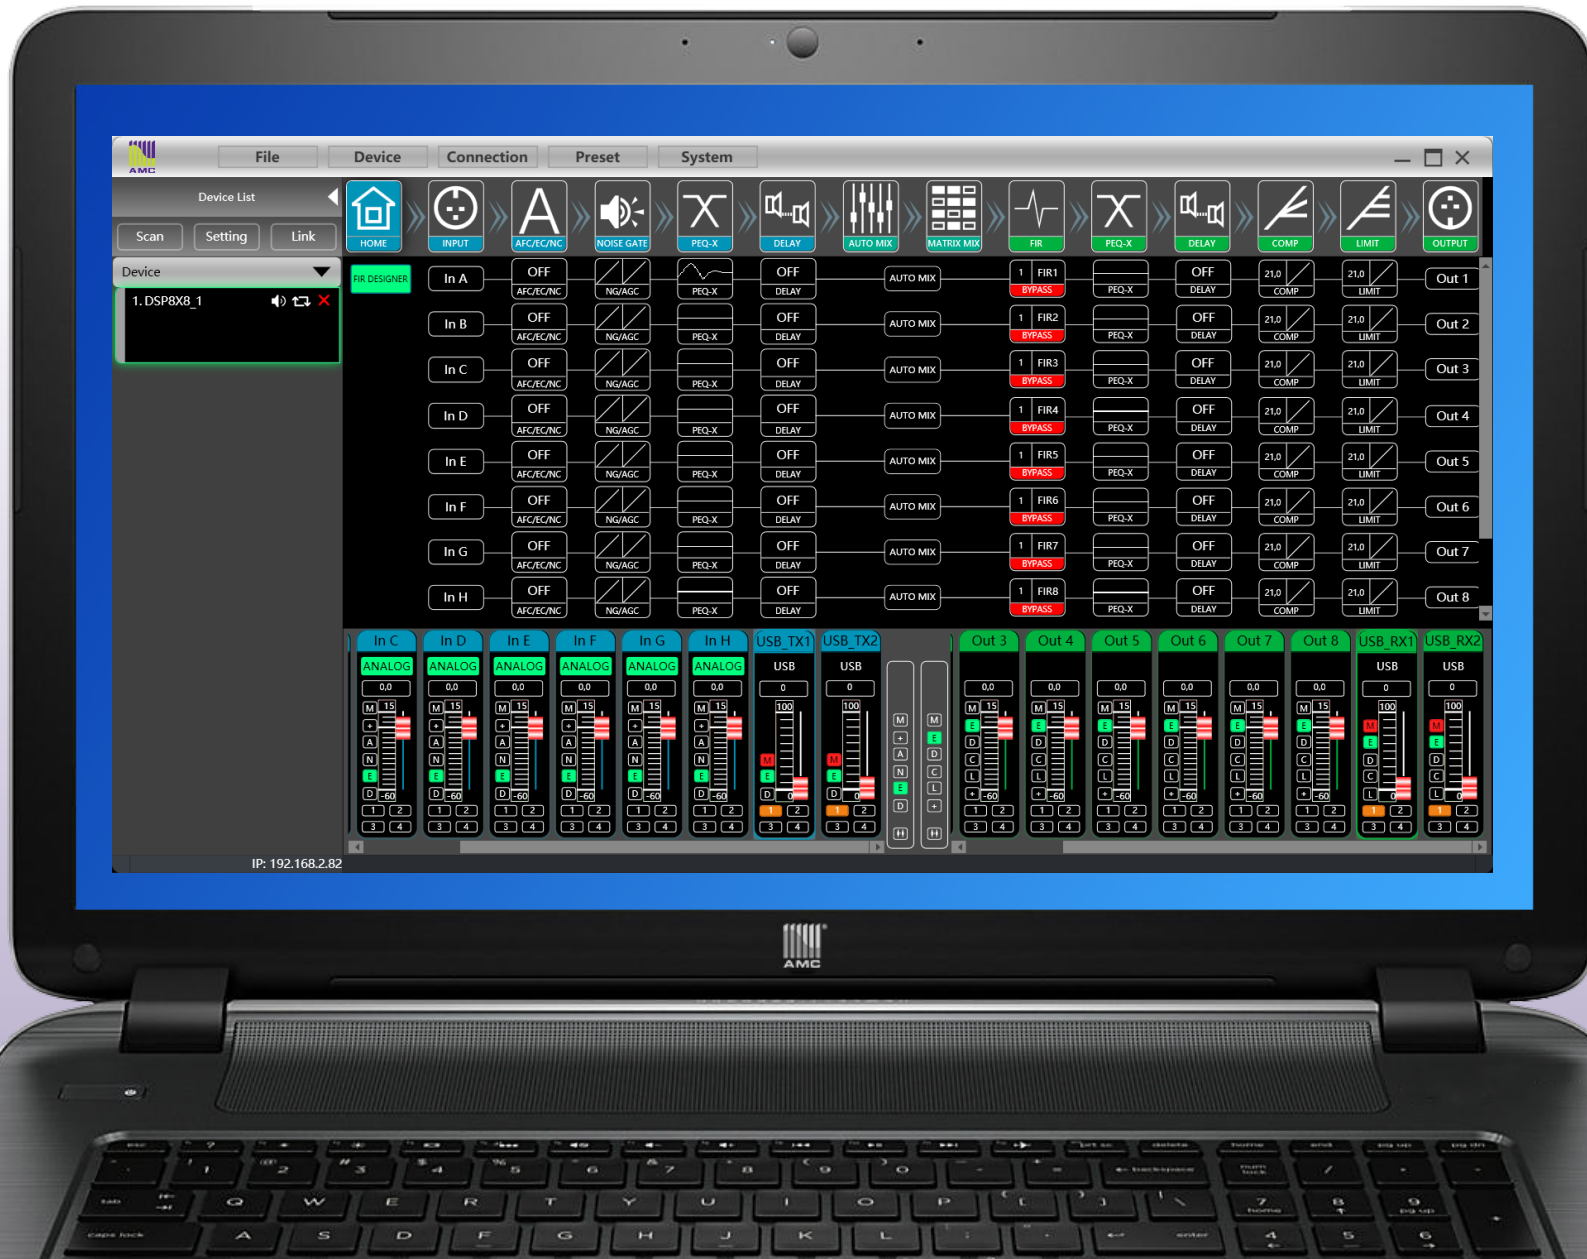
AMC

File | Device | Connection | Preset | System

Device List

Scan | Setting | Link

Device

1. DSP8X8_1

IP: 192.168.2.82

HOME | INPUT | AFC/EC/NC | NOISE GATE | PEQ-X | DELAY | AUTO MIX | MATRIX MIX | FIR | PEQ-X | DELAY | COMP | LIMIT | OUTPUT

FIR DESIGNER

| In A | OFF AFC/EC/NC | NG/AGC | PEQ-X | OFF DELAY | AUTO MIX | 1 FIR1 BYPASS | PEQ-X | OFF DELAY | 21,0 COMP | 21,0 LIMIT | Out 1 |
|---|---|---|---|---|---|---|---|---|---|---|---|
| In B | OFF AFC/EC/NC | NG/AGC | PEQ-X | OFF DELAY | AUTO MIX | 1 FIR2 BYPASS | PEQ-X | OFF DELAY | 21,0 COMP | 21,0 LIMIT | Out 2 |
| In C | OFF AFC/EC/NC | NG/AGC | PEQ-X | OFF DELAY | AUTO MIX | 1 FIR3 BYPASS | PEQ-X | OFF DELAY | 21,0 COMP | 21,0 LIMIT | Out 3 |
| In D | OFF AFC/EC/NC | NG/AGC | PEQ-X | OFF DELAY | AUTO MIX | 1 FIR4 BYPASS | PEQ-X | OFF DELAY | 21,0 COMP | 21,0 LIMIT | Out 4 |
| In E | OFF AFC/EC/NC | NG/AGC | PEQ-X | OFF DELAY | AUTO MIX | 1 FIR5 BYPASS | PEQ-X | OFF DELAY | 21,0 COMP | 21,0 LIMIT | Out 5 |
| In F | OFF AFC/EC/NC | NG/AGC | PEQ-X | OFF DELAY | AUTO MIX | 1 FIR6 BYPASS | PEQ-X | OFF DELAY | 21,0 COMP | 21,0 LIMIT | Out 6 |
| In G | OFF AFC/EC/NC | NG/AGC | PEQ-X | OFF DELAY | AUTO MIX | 1 FIR7 BYPASS | PEQ-X | OFF DELAY | 21,0 COMP | 21,0 LIMIT | Out 7 |
| In H | OFF AFC/EC/NC | NG/AGC | PEQ-X | OFF DELAY | AUTO MIX | 1 FIR8 BYPASS | PEQ-X | OFF DELAY | 21,0 COMP | 21,0 LIMIT | Out 8 |

In C | In D | In E | In F | In G | In H | USB_TX1 | USB_TX2 | Out 3 | Out 4 | Out 5 | Out 6 | Out 7 | Out 8 | USB_RX1 | USB_RX2

ANALOG ANALOG ANALOG ANALOG ANALOG ANALOG USB USB USB USB

0,0 0,0 0,0 0,0 0,0 0,0 0 0 0,0 0,0 0,0 0,0 0,0 0,0 0 0

M 15 A N E D -60 1 2 3 4 100 M E D C L H

AMC